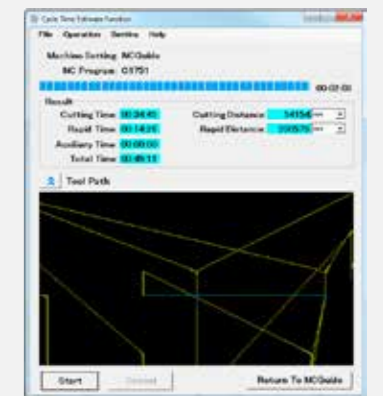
Cycle Time Estimate Function

File Operation Service Help

Machine Setting: MCGuide
NC Program: O1751

00:02:00

Result
Cutting Time 00:34:45
Rapid Time 00:14:26
Auxiliary Time 00:00:00
Total Time 00:49:11

Cutting Distance 54154 mm
Rapid Distance 230575 mm

Tool Path

Start
Cancel
Return To MCGuide